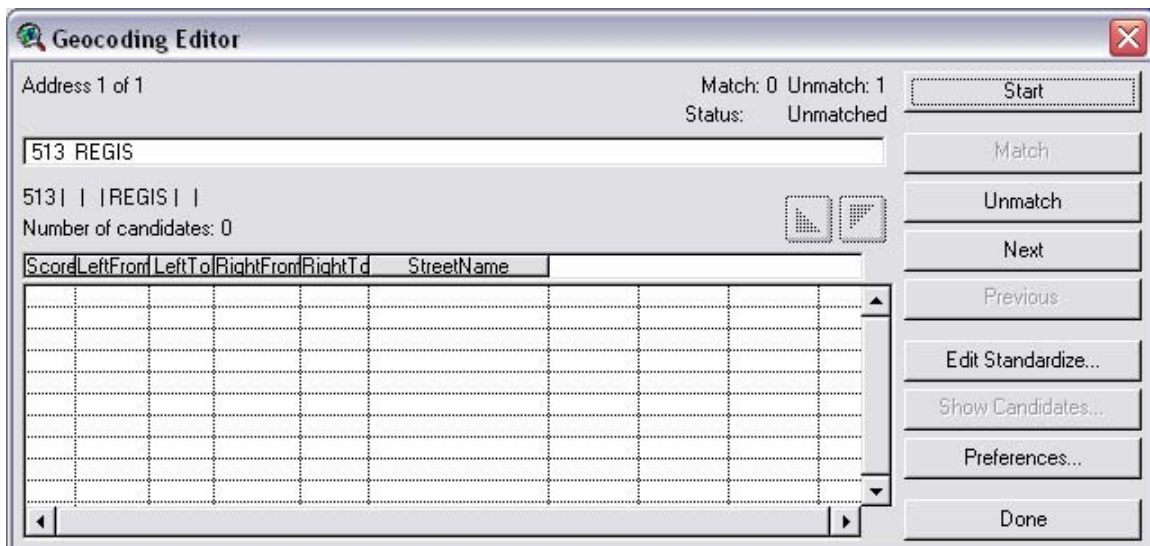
Geocoding Editor

Address 1 of 1

Match: 0 Unmatch: 1
Status: Unmatched

Start

513 REGIS

Match

513| | |REGIS| |
Number of candidates: 0

Unmatch

Next

| Score | LeftFrom | LeftTo | RightFrom | RightTo | StreetName |
|---|---|---|---|---|---|

Previous

Edit Standardize...

Show Candidates...

Preferences...

Done